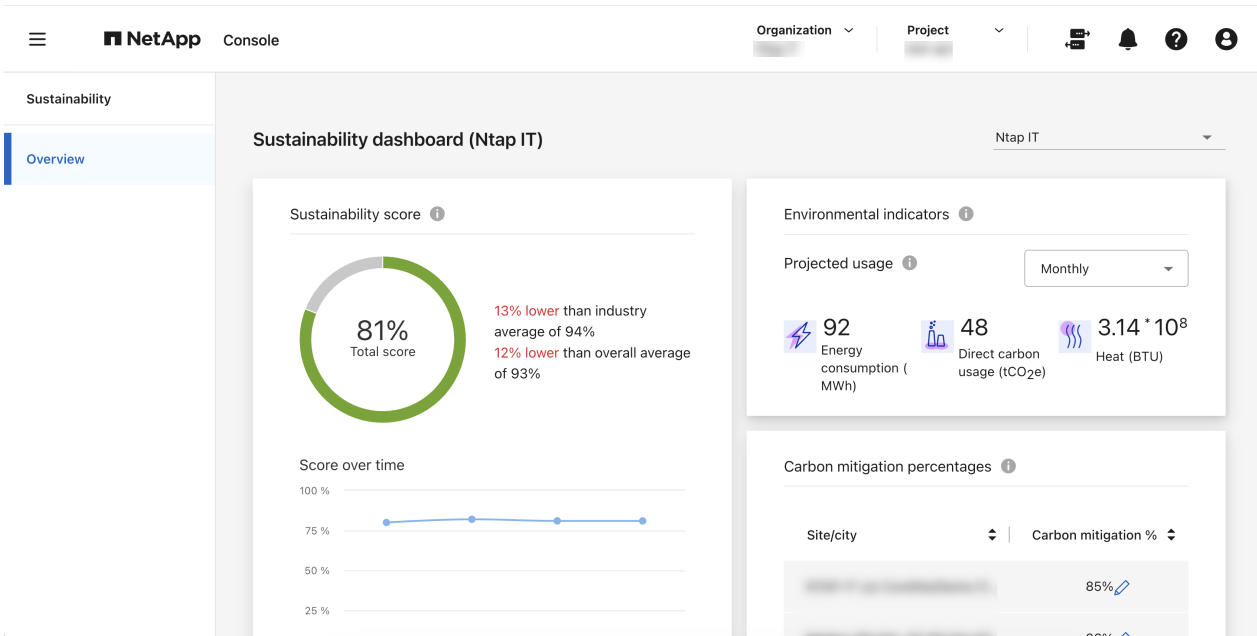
NetApp Console

Organization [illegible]

Project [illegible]

Sustainability

Overview

Sustainability dashboard (Ntap IT)

Ntap IT

Sustainability score

81%
Total score

13% lower than industry average of 94%
12% lower than overall average of 93%

Score over time

100 %
75 %
50 %
25 %

Environmental indicators

Projected usage

Monthly

92
Energy consumption ( MWh)

48
Direct carbon usage ($tCO_2e$)

$3.14 * 10^8$
Heat (BTU)

Carbon mitigation percentages

Site/city

Carbon mitigation %

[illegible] 85%

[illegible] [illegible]